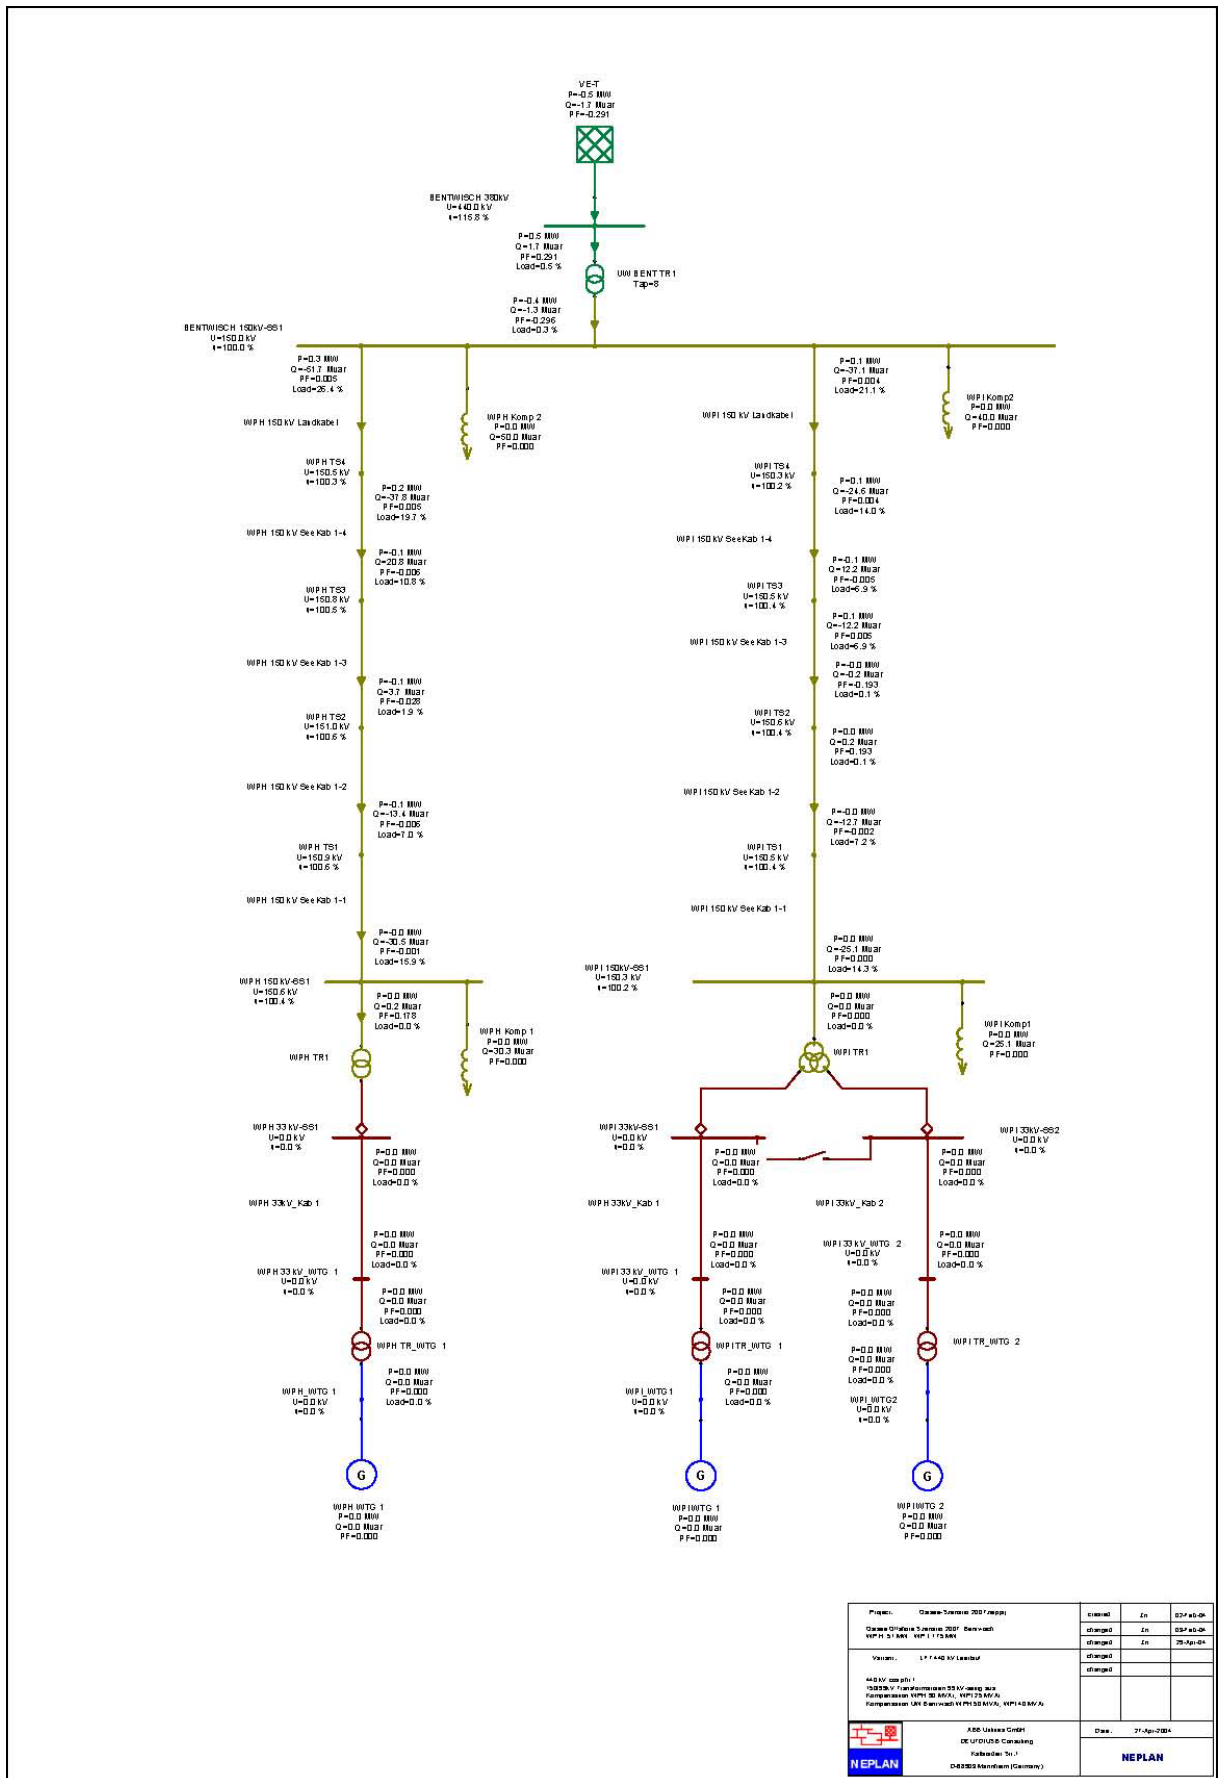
VE-T
P=-0.5 MW
Q=-1.7 Mvar
PF=-0.291

BENTWISCH 380kV
U=440.0 kV
u=115.8 %

P=0.5 MW
Q=1.7 Mvar
PF=0.291
Load=0.5 %

UW BENT TR1
Tap=8

P=-0.4 MW
Q=-1.3 Mvar
PF=-0.296
Load=0.3 %

BENTWISCH 150kV-SS1
U=150.0 kV
u=100.0 %

P=0.3 MW
Q=-61.7 Mvar
PF=0.005
Load=25.4 %

WPH 150 kV Landkabel

WPH Komp 2
P=0.0 MW
Q=50.0 Mvar
PF=0.000

WPH TS4
U=150.5 kV
u=100.3 %

P=0.2 MW
Q=-37.8 Mvar
PF=0.005
Load=19.7 %

WPH 150 kV See Kab 1-4

P=-0.1 MW
Q=20.8 Mvar
PF=-0.006
Load=10.8 %

WPH TS3
U=150.8 kV
u=100.5 %

WPH 150 kV See Kab 1-3

P=-0.1 MW
Q=3.7 Mvar
PF=-0.028
Load=1.9 %

WPH TS2
U=151.0 kV
u=100.6 %

WPH 150 kV See Kab 1-2

P=-0.1 MW
Q=-13.4 Mvar
PF=-0.006
Load=7.0 %

WPH TS1
U=150.9 kV
u=100.6 %

WPH 150 kV See Kab 1-1

P=-0.0 MW
Q=-30.5 Mvar
PF=-0.001
Load=15.9 %

WPH 150 kV-SS1
U=150.6 kV
u=100.4 %

P=0.0 MW
Q=0.2 Mvar
PF=0.178
Load=0.0 %

WPH Komp 1
P=0.0 MW
Q=-30.3 Mvar
PF=0.000

WPH TR1

WPH 33 kV-SS1
U=0.0 kV
u=0.0 %

P=0.0 MW
Q=0.0 Mvar
PF=0.000
Load=0.0 %

WPH 33kV_Kab 1

P=0.0 MW
Q=0.0 Mvar
PF=0.000
Load=0.0 %

WPH 33 kV_WTG 1
U=0.0 kV
u=0.0 %

P=0.0 MW
Q=0.0 Mvar
PF=0.000
Load=0.0 %

WPH TR_WTG 1

P=0.0 MW
Q=0.0 Mvar
PF=0.000
Load=0.0 %

WPH_WTG 1
U=0.0 kV
u=0.0 %

G

WPH WTG 1
P=0.0 MW
Q=0.0 Mvar
PF=0.000

P=0.1 MW
Q=-37.1 Mvar
PF=0.004
Load=21.1 %

WPI Komp2
P=0.0 MW
Q=40.0 Mvar
PF=0.000

WPI 150 kV Landkabel

WPI TS4
U=150.3 kV
u=100.2 %

P=0.1 MW
Q=-24.6 Mvar
PF=0.004
Load=14.0 %

WPI 150 kV SeeKab 1-4

P=-0.1 MW
Q=12.2 Mvar
PF=-0.005
Load=6.9 %

WPI TS3
U=150.5 kV
u=100.4 %

P=0.1 MW
Q=-12.2 Mvar
PF=0.005
Load=6.9 %

WPI 150 kV See Kab 1-3

P=-0.0 MW
Q=-0.2 Mvar
PF=-0.193
Load=0.1 %

WPI TS2
U=150.6 kV
u=100.4 %

P=0.0 MW
Q=0.2 Mvar
PF=0.193
Load=0.1 %

WPI 150 kV See Kab 1-2

P=-0.0 MW
Q=-12.7 Mvar
PF=-0.002
Load=7.2 %

WPI TS1
U=150.5 kV
u=100.4 %

WPI 150 kV See Kab 1-1

P=0.0 MW
Q=-25.1 Mvar
PF=0.000
Load=14.3 %

WPI 150kV-SS1
U=150.3 kV
u=100.2 %

P=0.0 MW
Q=0.0 Mvar
PF=0.000
Load=0.0 %

WPI Komp1
P=0.0 MW
Q=25.1 Mvar
PF=0.000

WPI TR1

WPI 33kV-SS1
U=0.0 kV
u=0.0 %

WPI 33kV-SS2
U=0.0 kV
u=0.0 %

P=0.0 MW
Q=0.0 Mvar
PF=0.000
Load=0.0 %

P=0.0 MW
Q=0.0 Mvar
PF=0.000
Load=0.0 %

WPH 33kV_Kab 1

WPI 33kV_Kab 2

P=0.0 MW
Q=0.0 Mvar
PF=0.000
Load=0.0 %

WPI 33 kV_WTG 2
U=0.0 kV
u=0.0 %

P=0.0 MW
Q=0.0 Mvar
PF=0.000
Load=0.0 %

WPI 33 kV_WTG 1
U=0.0 kV
u=0.0 %

P=0.0 MW
Q=0.0 Mvar
PF=0.000
Load=0.0 %

P=0.0 MW
Q=0.0 Mvar
PF=0.000
Load=0.0 %

WPI TR_WTG 1

WPI TR_WTG 2

P=0.0 MW
Q=0.0 Mvar
PF=0.000
Load=0.0 %

P=0.0 MW
Q=0.0 Mvar
PF=0.000
Load=0.0 %

WPI_WTG 1
U=0.0 kV
u=0.0 %

WPI_WTG2
U=0.0 kV
u=0.0 %

G

G

WPIWTG 1
P=0.0 MW
Q=0.0 Mvar
PF=0.000

WPIWTG 2
P=0.0 MW
Q=0.0 Mvar
PF=0.000

Project: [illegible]
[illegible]
Variant: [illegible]
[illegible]
created | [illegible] | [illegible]
changed | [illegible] | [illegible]
changed | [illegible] | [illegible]
changed
changed
NEPLAN
ABB Utilities GmbH
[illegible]
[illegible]
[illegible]
Date: 27-Apr-2004
NEPLAN